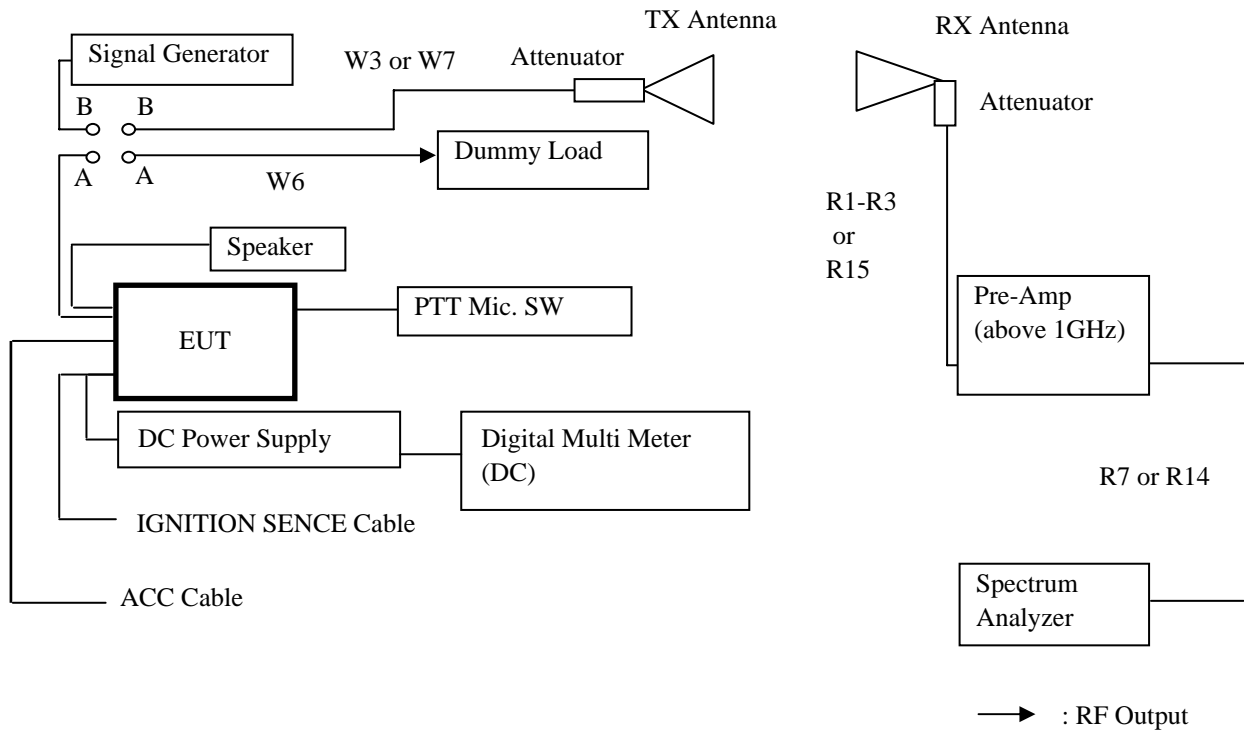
TX Antenna

RX Antenna

Signal Generator

W3 or W7

Attenuator

B B

Attenuator

Dummy Load

A A

W6

R1-R3
or
R15

Speaker

PTT Mic. SW

EUT

Pre-Amp
(above 1GHz)

DC Power Supply

Digital Multi Meter
(DC)

R7 or R14

IGNITION SENCE Cable

ACC Cable

Spectrum
Analyzer

: RF Output